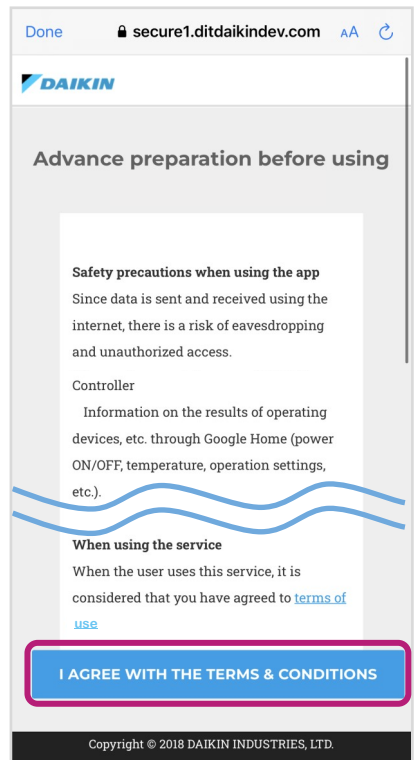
Done secure1.ditdaikindev.com AA

DAIKIN

Advance preparation before using

Safety precautions when using the app
Since data is sent and received using the internet, there is a risk of eavesdropping and unauthorized access.

Controller
Information on the results of operating devices, etc. through Google Home (power ON/OFF, temperature, operation settings, etc.).

When using the service
When the user uses this service, it is considered that you have agreed to terms of use

I AGREE WITH THE TERMS & CONDITIONS

Copyright © 2018 DAIKIN INDUSTRIES, LTD.